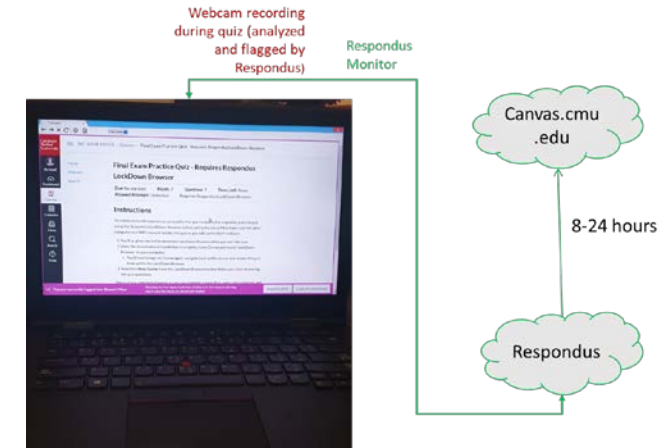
Webcam recording during quiz (analyzed and flagged by Respondus)

Respondus Monitor

Canvas.cmu .edu

8-24 hours

Respondus

Final Exam Practice Quiz - Requires Respondus LockDown Browser

Instructions

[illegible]